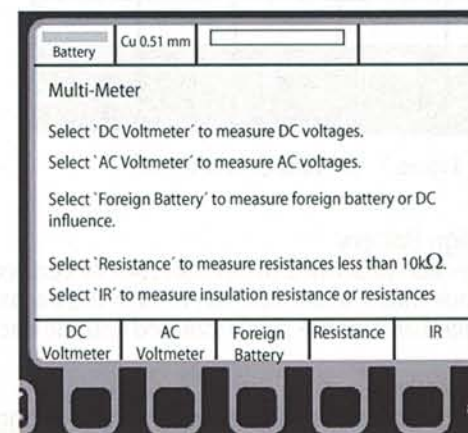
Battery | Cu 0.51 mm

Multi-Meter

Select `DC Voltmeter´ to measure DC voltages.

Select `AC Voltmeter´ to measure AC voltages.

Select `Foreign Battery´ to measure foreign battery or DC influence.

Select `Resistance´ to measure resistances less than 10k$\Omega$.

Select `IR´ to measure insulation resistance or resistances

| DC Voltmeter | AC Voltmeter | Foreign Battery | Resistance | IR |
|---|---|---|---|---|